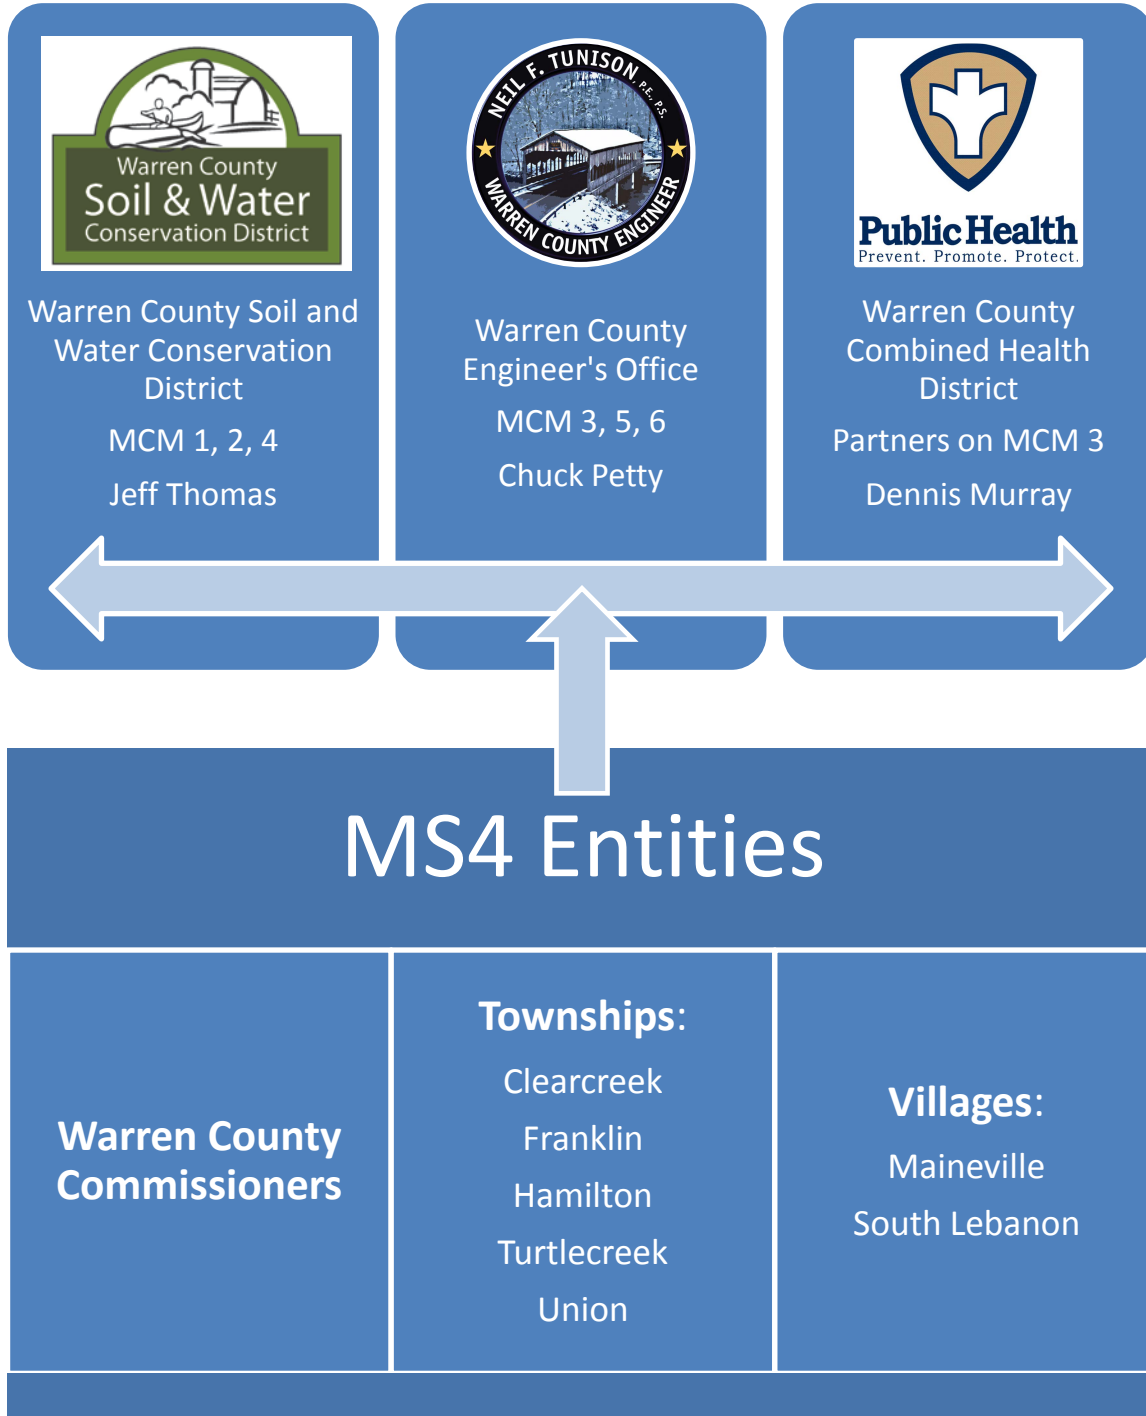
Warren County
Soil & Water
Conservation District

Warren County Soil and Water Conservation District

MCM 1, 2, 4

Jeff Thomas

NEIL F. TUNISON P.E., P.S.
WARREN COUNTY ENGINEER

Warren County Engineer's Office

MCM 3, 5, 6

Chuck Petty

Public Health
Prevent. Promote. Protect.

Warren County Combined Health District

Partners on MCM 3

Dennis Murray

MS4 Entities

Warren County Commissioners

Townships:

Clearcreek

Franklin

Hamilton

Turtlecreek

Union

Villages:

Maineville

South Lebanon